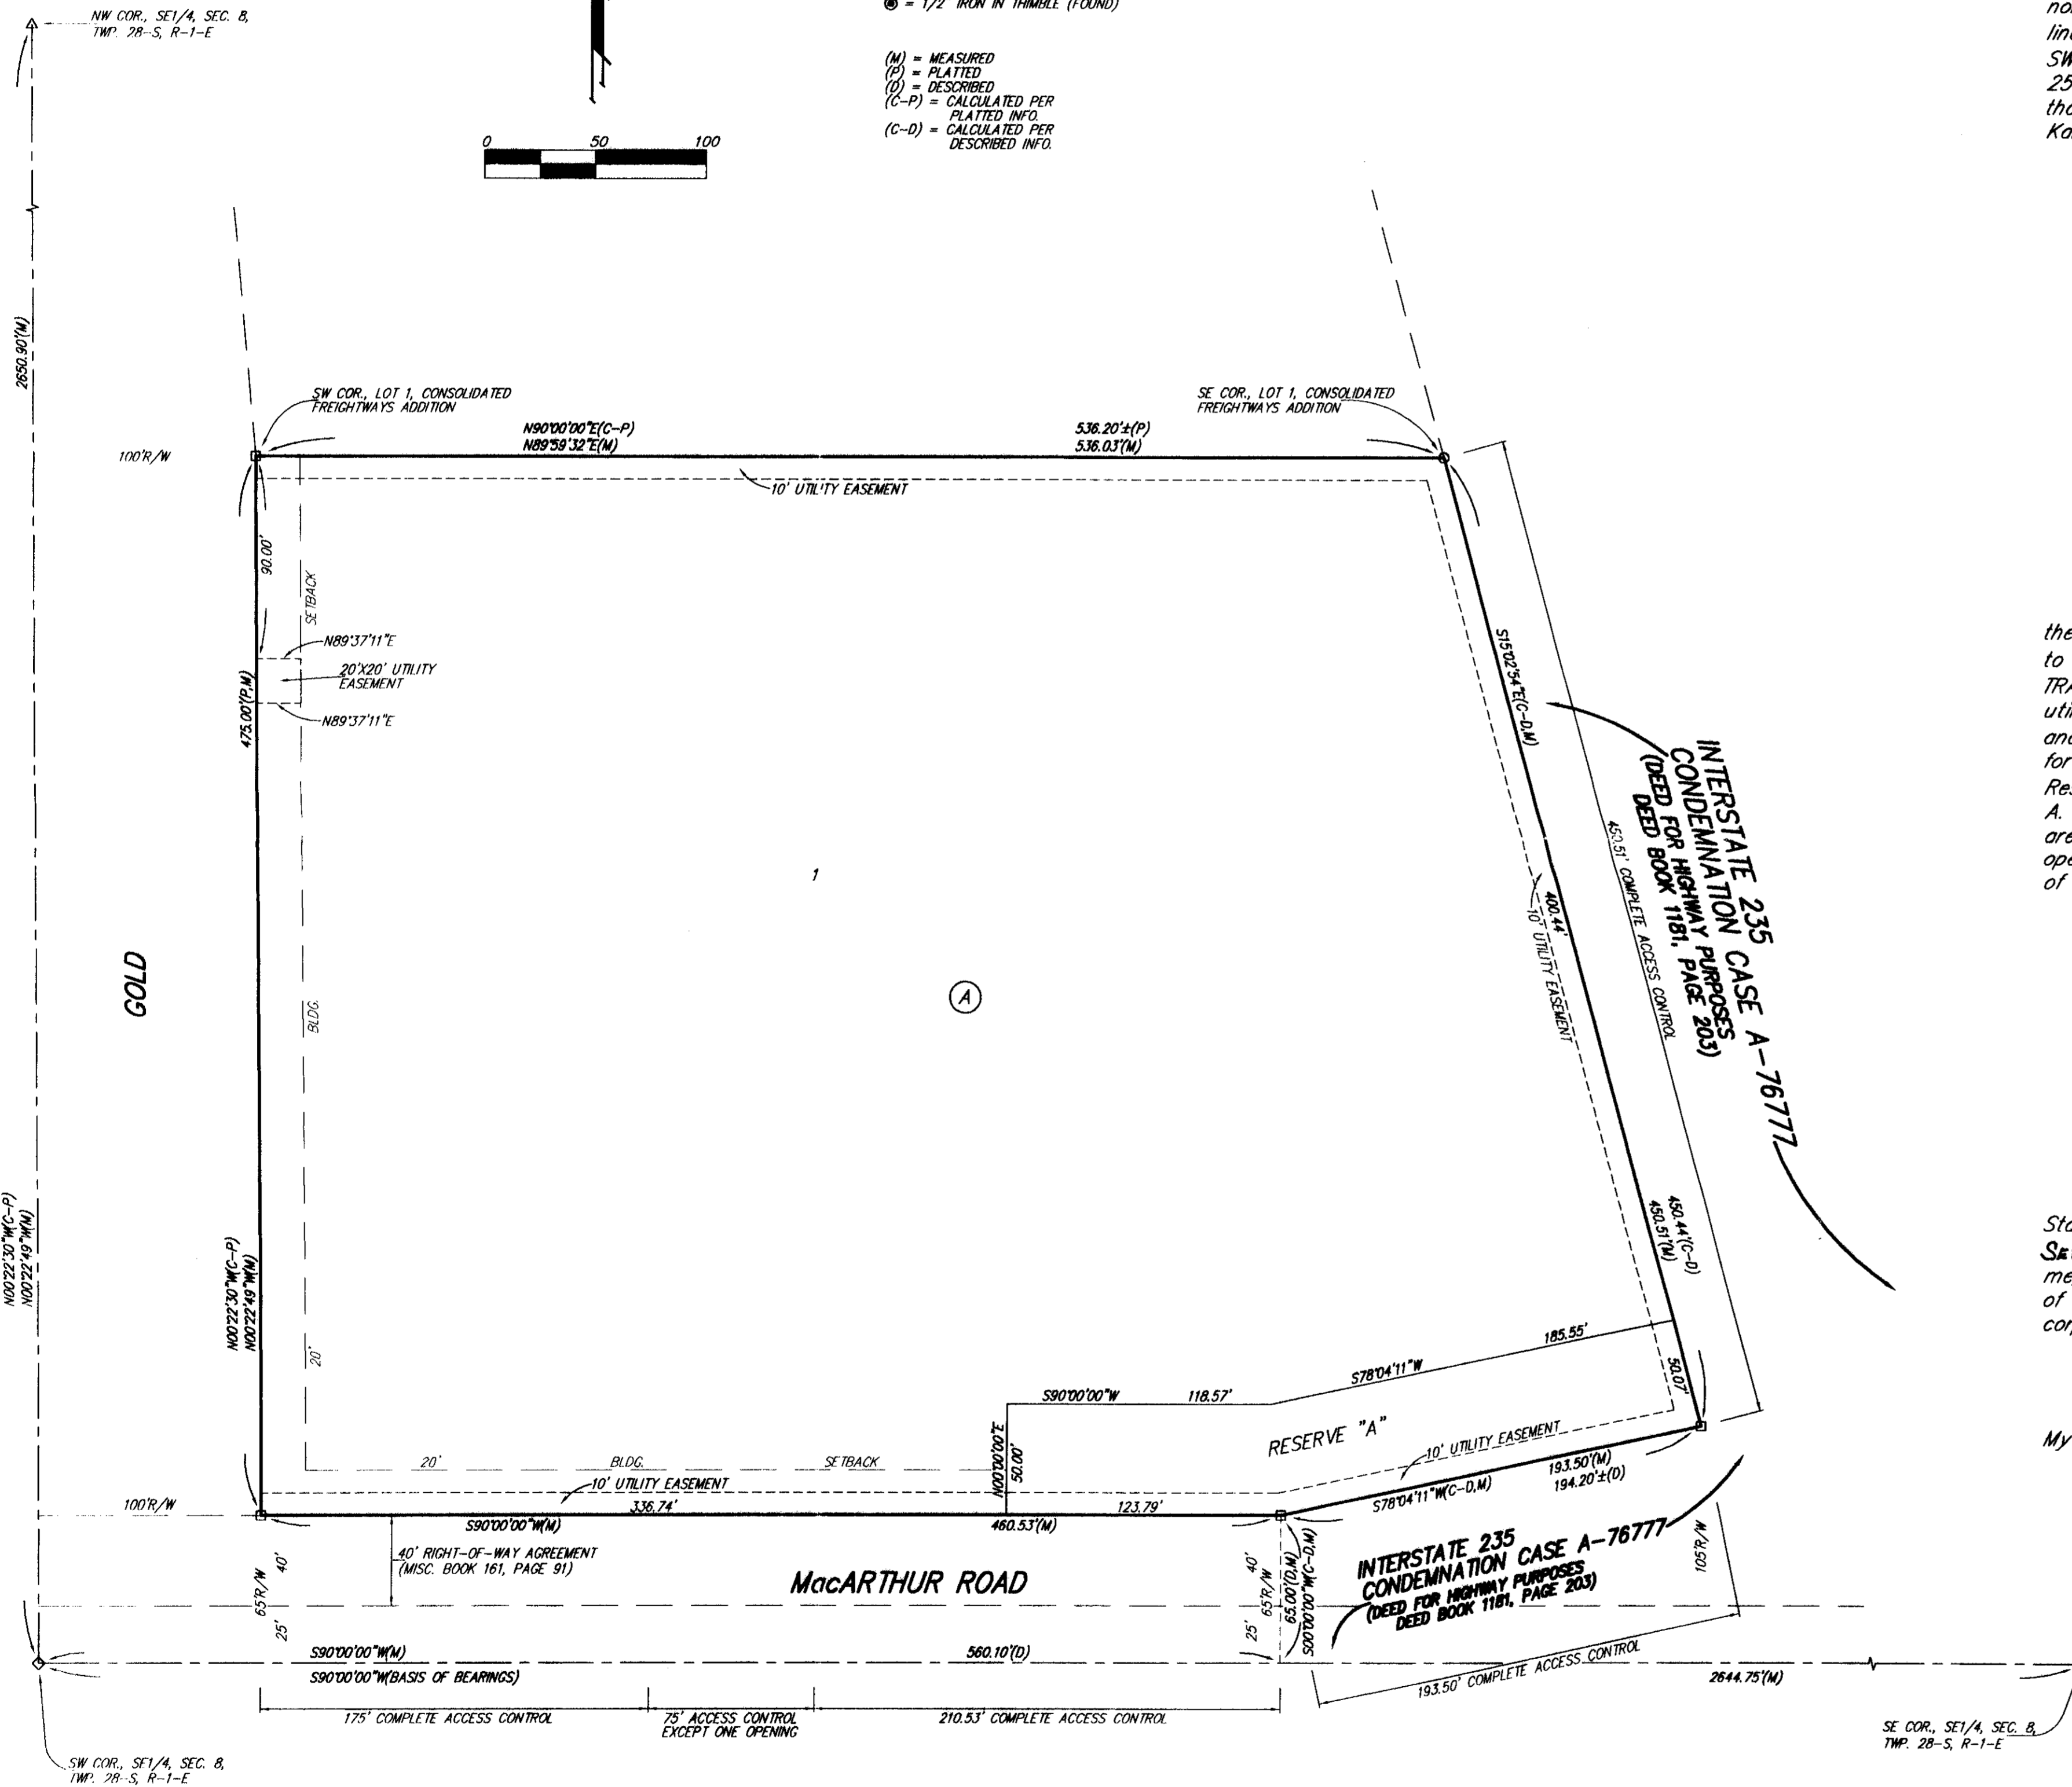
NW COR., SE1/4, SEC. 8, TWP. 28-S, R-1-E

◉ = 1/2" IRON IN THIMBLE (FOUND)

(M) = MEASURED
(P) = PLATTED
(D) = DESCRIBED
(C-P) = CALCULATED PER PLATTED INFO.
(C-D) = CALCULATED PER DESCRIBED INFO.

0 50 100

na
lin
SW
25
tha
Ka

2650.90'(M)

SW COR., LOT 1, CONSOLIDATED FREIGHTWAYS ADDITION

SE COR., LOT 1, CONSOLIDATED FREIGHTWAYS ADDITION

100'R/W

N90°00'00"E(C-P)
N89°59'32"E(M)

536.20'±(P)
536.03'(M)

10' UTILITY EASEMENT

90.00'

SETBACK

N89°37'11"E

20'X20' UTILITY EASEMENT

N89°37'11"E

475.00'(P,M)

S15°02'54"E(C-D,M)

INTERSTATE 235
CONDEMNATION CASE A-76777
(DEED FOR HIGHWAY PURPOSES
DEED BOOK 1181, PAGE 203)

450.51' COMPLETE ACCESS CONTROL

1

400.44'

10' UTILITY EASEMENT

the
to
TR
uti
and
for
Re
A.
are
ope
of

GOLD

A

BLDG.

450.44'(C-D)
450.51'(M)

Sta
Se
me
of
co

N00°22'30"W(C-P)
N00°22'49"W(M)

N00°22'30"W(C-P)
N00°22'49"W(M)

20'

185.55'

50.07'

S78°04'11"W

S90°00'00"W

118.57'

N00°00'00"E
50.00'

RESERVE "A"

10' UTILITY EASEMENT

My

20'

BLDG.

SETBACK

10' UTILITY EASEMENT

193.50'(M)
194.20'±(D)

S78°04'11"W(C-D,M)

100'R/W

336.74'

123.79'

S90°00'00"W(M)

460.53'(M)

40' RIGHT-OF-WAY AGREEMENT
(MISC. BOOK 161, PAGE 91)

MacARTHUR ROAD

65'R/W

40'

25'

40'

65'R/W

25'

S00°00'00"W(C-D,M)
65.00'(D,M)

INTERSTATE 235
CONDEMNATION CASE A-76777
(DEED FOR HIGHWAY PURPOSES
DEED BOOK 1181, PAGE 203)

100'R/W

S90°00'00"W(M)

560.10'(D)

S90°00'00"W(BASIS OF BEARINGS)

193.50' COMPLETE ACCESS CONTROL

2644.75'(M)

175' COMPLETE ACCESS CONTROL

75' ACCESS CONTROL EXCEPT ONE OPENING

210.53' COMPLETE ACCESS CONTROL

SE COR., SE1/4, SEC. 8, TWP. 28-S, R-1-E

SW COR., SE1/4, SEC. 8, TWP. 28-S, R-1-E